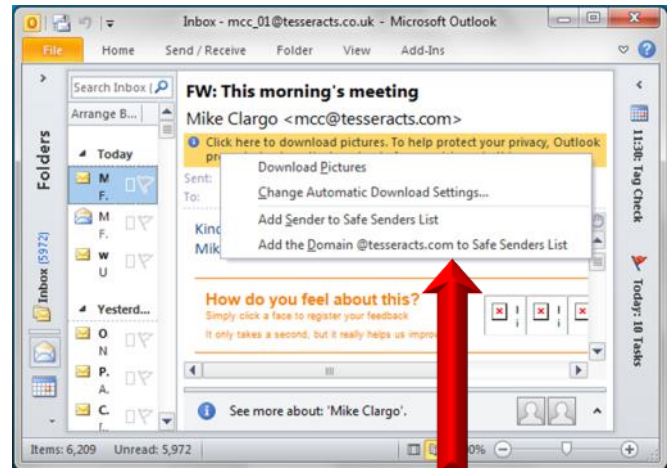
Inbox - mcc_01@tesseracts.co.uk - Microsoft Outlook

File
Home
Send / Receive
Folder
View
Add-Ins

Folders
Inbox (5972)

Search Inbox (
Arrange B...
Today
M
F.
M
F.
w
U
Yesterd...
O
N
P.
A.
C.

FW: This morning's meeting
Mike Clargo <mcc@tesseracts.com>
Click here to download pictures. To help protect your privacy, Outlook pr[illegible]
Sent:
To:
Kind
Mik

Download Pictures
Change Automatic Download Settings...
Add Sender to Safe Senders List
Add the Domain @tesseracts.com to Safe Senders List

How do you feel about this?
Simply click a face to register your feedback
It only takes a second, but it really helps us impro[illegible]

See more about: 'Mike Clargo'.

11:30: Tag Check
Today: 10 Tasks

Items: 6,209   Unread: 5,972
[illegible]0%